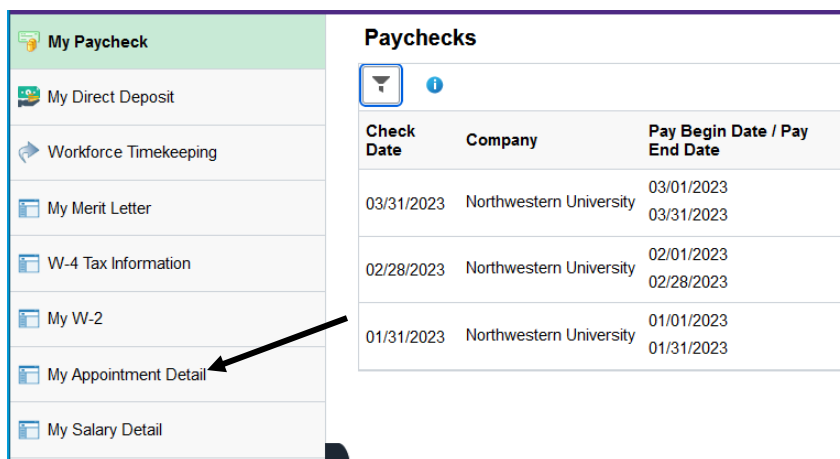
My Paycheck
My Direct Deposit
Workforce Timekeeping
My Merit Letter
W-4 Tax Information
My W-2
My Appointment Detail
My Salary Detail

Paychecks

| Check Date | Company | Pay Begin Date / Pay End Date |
|---|---|---|
| 03/31/2023 | Northwestern University | 03/01/2023 03/31/2023 |
| 02/28/2023 | Northwestern University | 02/01/2023 02/28/2023 |
| 01/31/2023 | Northwestern University | 01/01/2023 01/31/2023 |